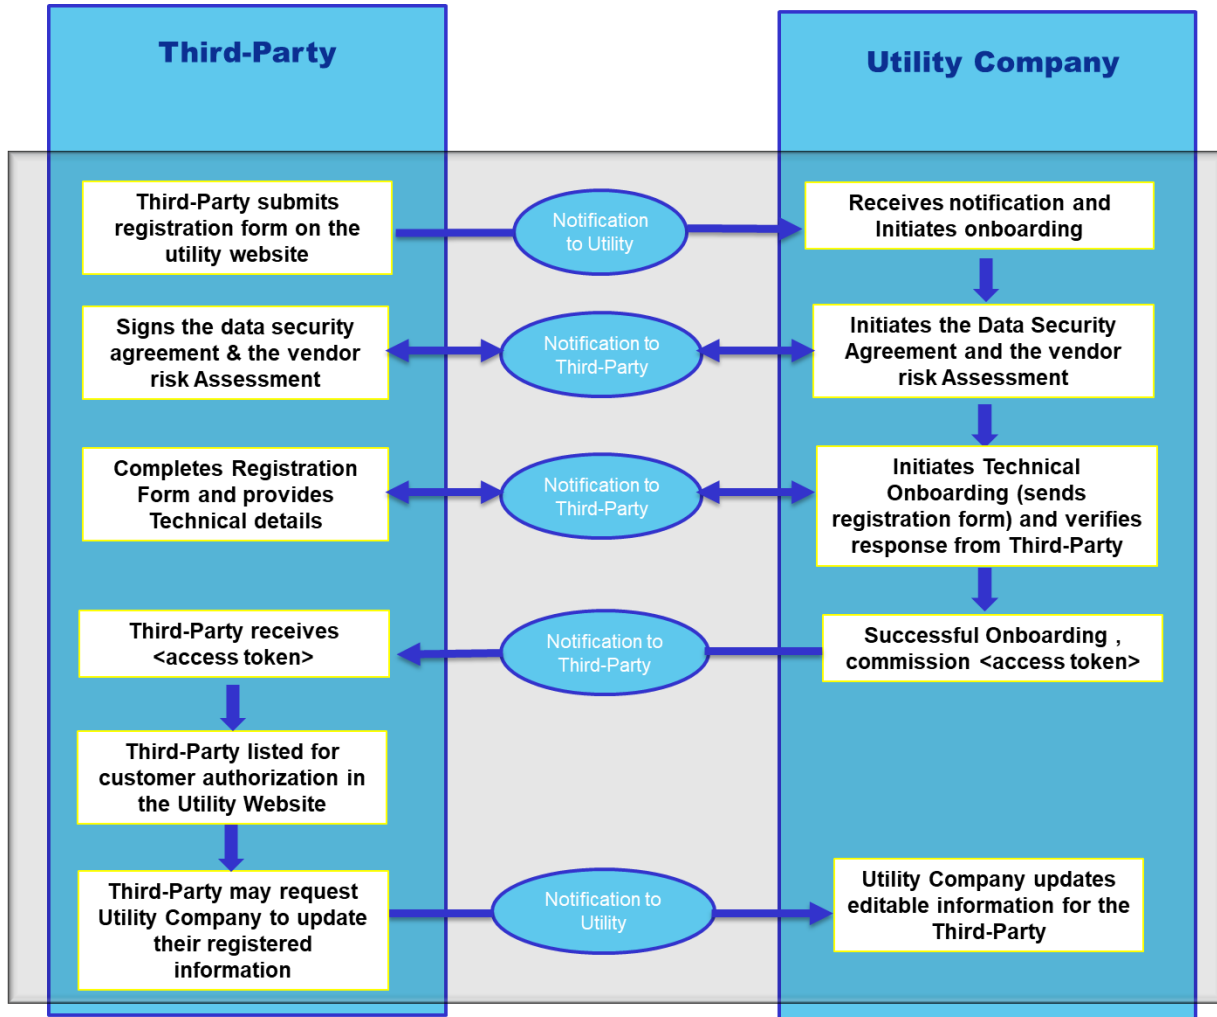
Third-Party

Utility Company

Third-Party submits registration form on the utility website

Notification to Utility

Receives notification and Initiates onboarding

Signs the data security agreement & the vendor risk Assessment

Notification to Third-Party

Initiates the Data Security Agreement and the vendor risk Assessment

Completes Registration Form and provides Technical details

Notification to Third-Party

Initiates Technical Onboarding (sends registration form) and verifies response from Third-Party

Third-Party receives <access token>

Notification to Third-Party

Successful Onboarding , commission <access token>

Third-Party listed for customer authorization in the Utility Website

Third-Party may request Utility Company to update their registered information

Notification to Utility

Utility Company updates editable information for the Third-Party